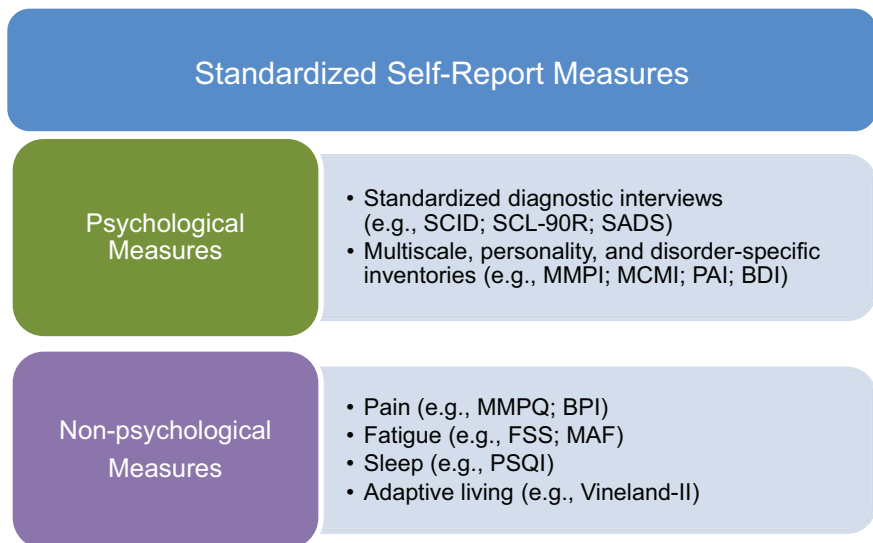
Standardized Self-Report Measures

Psychological Measures

- Standardized diagnostic interviews (e.g., SCID; SCL-90R; SADS)
- Multiscale, personality, and disorder-specific inventories (e.g., MMPI; MCMI; PAI; BDI)

Non-psychological Measures

- Pain (e.g., MMPQ; BPI)
- Fatigue (e.g., FSS; MAF)
- Sleep (e.g., PSQI)
- Adaptive living (e.g., Vineland-II)